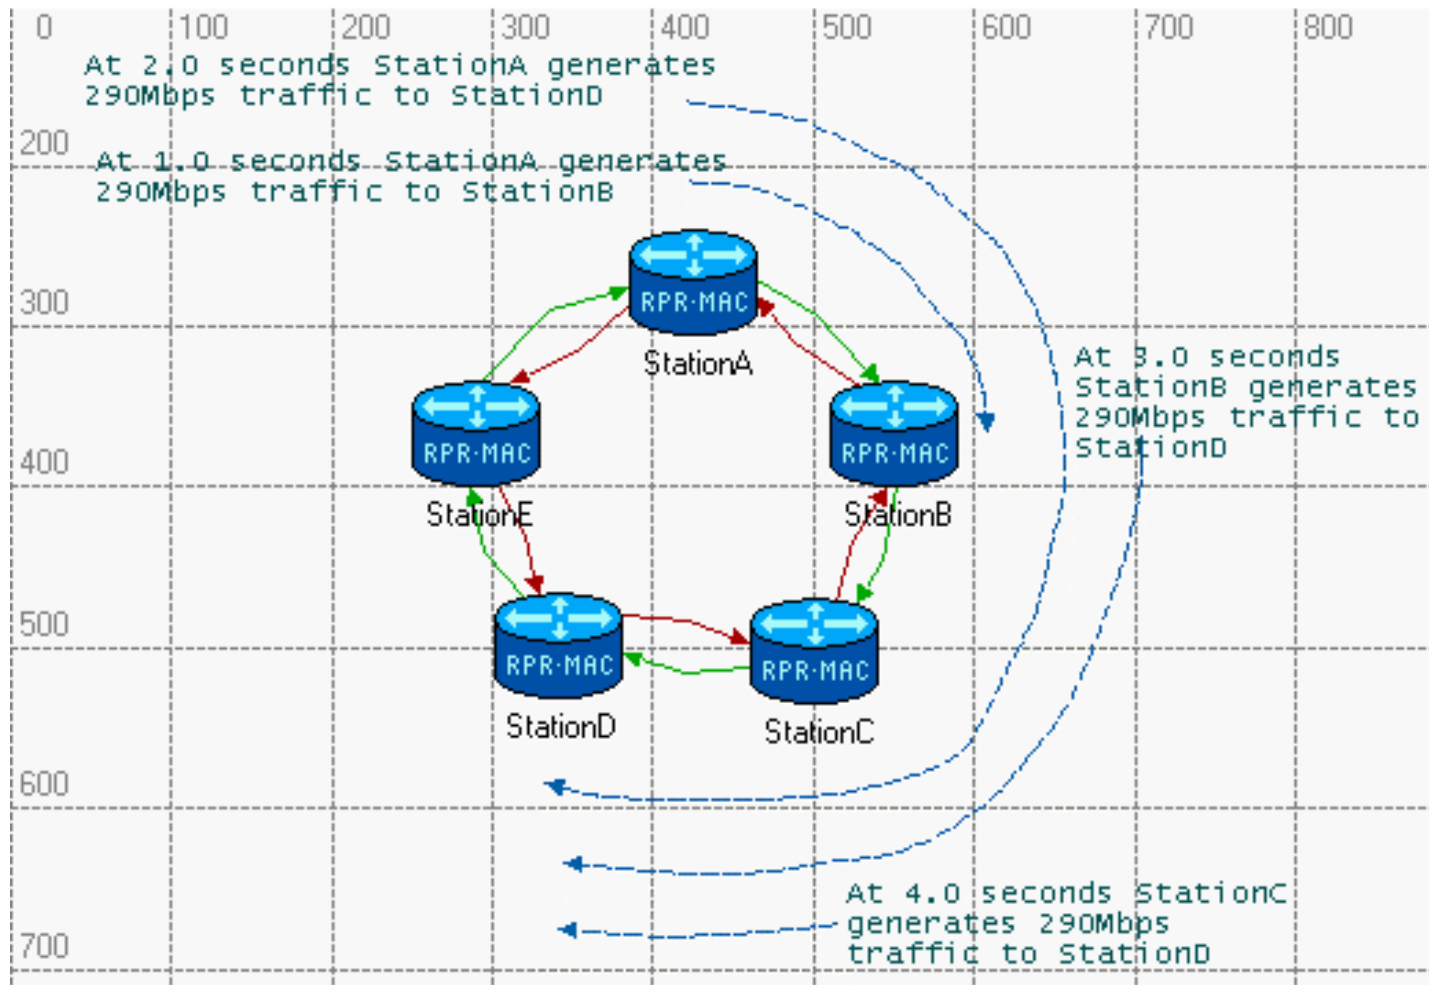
0 100 200 300 400 500 600 700 800

200

300

400

500

600

700

At 2.0 seconds StationA generates 290Mbps traffic to StationD

At 1.0 seconds StationA generates 290Mbps traffic to StationB

RPR·MAC

StationA

RPR·MAC

StationE

RPR·MAC

StationB

RPR·MAC

StationD

RPR·MAC

StationC

At 3.0 seconds StationB generates 290Mbps traffic to StationD

At 4.0 seconds StationC generates 290Mbps traffic to StationD